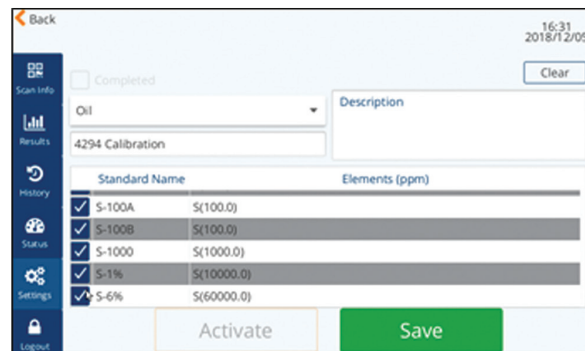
Back

16:31
2018/12/05

Scan Info
Results
History
Status
Settings
Logout

Completed

Clear

Oil

Description

4294 Calibration

| Standard Name | Elements (ppm) |
|---|---|
| S-100A | S(100.0) |
| S-100B | S(100.0) |
| S-1000 | S(1000.0) |
| S-1% | S(10000.0) |
| S-6% | S(60000.0) |

Activate

Save